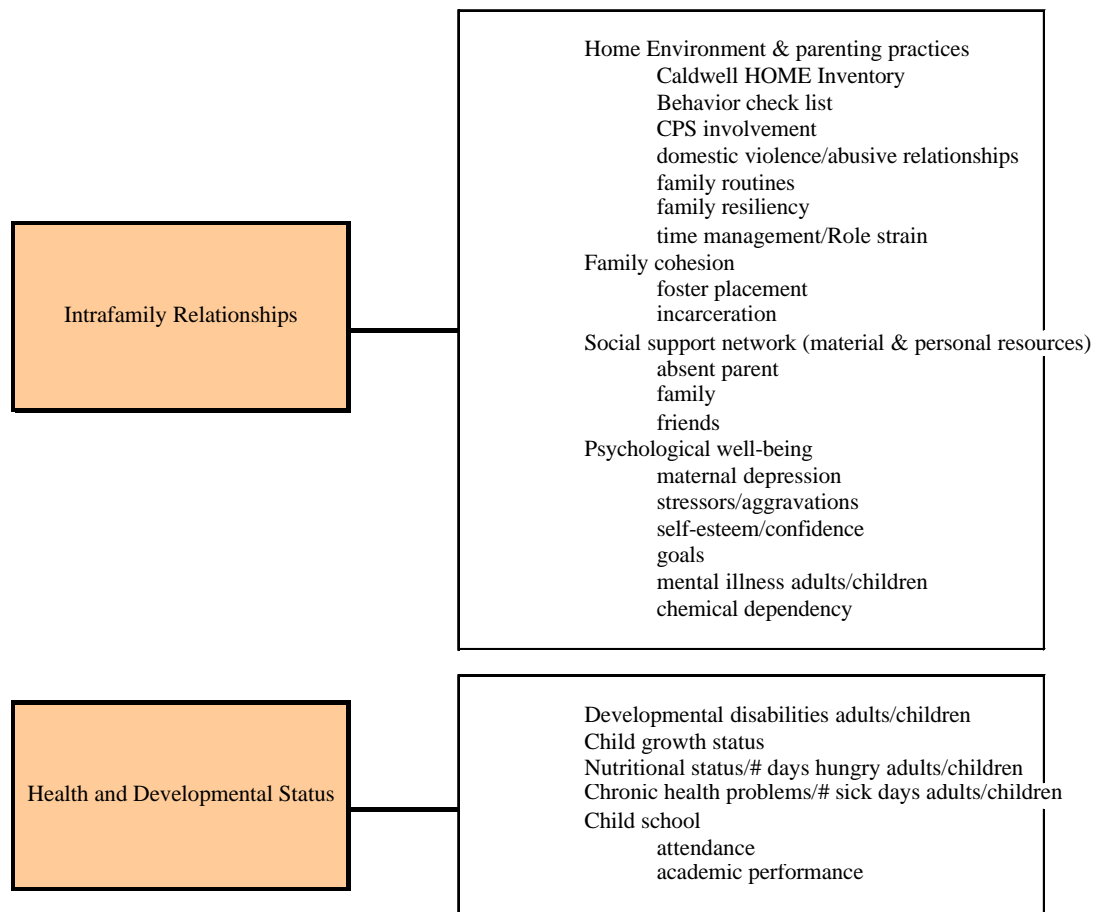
Intrafamily Relationships

Home Environment & parenting practices
Caldwell HOME Inventory
Behavior check list
CPS involvement
domestic violence/abusive relationships
family routines
family resiliency
time management/Role strain
Family cohesion
foster placement
incarceration
Social support network (material & personal resources)
absent parent
family
friends
Psychological well-being
maternal depression
stressors/aggravations
self-esteem/confidence
goals
mental illness adults/children
chemical dependency

Health and Developmental Status

Developmental disabilities adults/children
Child growth status
Nutritional status/# days hungry adults/children
Chronic health problems/# sick days adults/children
Child school
attendance
academic performance